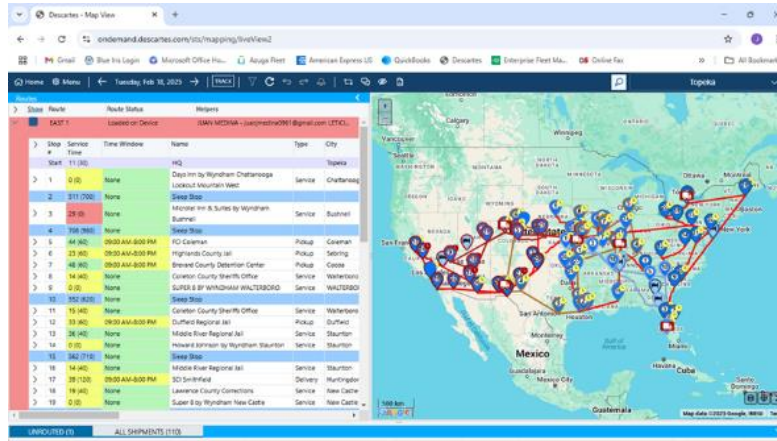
Descartes - Map View

ondemand.descartes.com/sts/mapping/liveView2

Gmail Blue Iris Login Microsoft Office Ho... Azuga Fleet American Express US QuickBooks Descartes Enterprise Fleet Ma... Online Fax All Bookmarks

Home Menu ← Tuesday, Feb 18, 2025 → TRACK

Topeka

Routes

| Show | Route | Route Status | Helpers |
|---|---|---|---|
| | EAST 1 | Loaded on Device | IVAN MEDINA - (ivanjmedina0961@gmail.com LETICI... |

| | Stop # | Service Time | Time Window | Name | Type | City |
|---|---|---|---|---|---|---|
| | Start | 11 (30) | | HQ | | Topeka |
| > | 1 | 0 (0) | None | Days Inn by Wyndham Chattanooga Lookout Mountain West | Service | Chattanoog |
| | 2 | 511 (700) | None | Sleep Stop | | |
| > | 3 | 29 (0) | None | Microtel Inn & Suites by Wyndham Bushnell | Service | Bushnell |
| | 4 | 706 (960) | None | Sleep Stop | | |
| > | 5 | 44 (60) | 09:00 AM-8:00 PM | FCI Coleman | Pickup | Coleman |
| > | 6 | 23 (60) | 09:00 AM-8:00 PM | Highlands County Jail | Pickup | Sebring |
| > | 7 | 48 (60) | 09:00 AM-8:00 PM | Brevard County Detention Center | Pickup | Cocoa |
| > | 8 | 14 (40) | None | Colleton County Sheriffs Office | Service | Walterboro |
| > | 9 | 0 (0) | None | SUPER 8 BY WYNDHAM WALTERBORO | Service | WALTERBO |
| | 10 | 552 (620) | None | Sleep Stop | | |
| > | 11 | 15 (40) | None | Colleton County Sheriffs Office | Service | Walterboro |
| > | 12 | 33 (60) | 09:00 AM-8:00 PM | Dufferd Regional Jail | Pickup | Dufferd |
| > | 13 | 26 (40) | None | Middle River Regional Jail | Service | Staunton |
| > | 14 | 0 (0) | None | Howard Johnson by Wyndham Staunton | Service | Staunton |
| | 15 | 562 (710) | None | Sleep Stop | | |
| > | 16 | 14 (40) | None | Middle River Regional Jail | Service | Staunton |
| > | 17 | 28 (120) | 09:00 AM-8:00 PM | SCI Smithfield | Delivery | Huntingdon |
| > | 18 | 19 (40) | None | Lawrence County Corrections | Service | New Castle |
| > | 19 | 0 (0) | None | Super 8 by Wyndham New Castle | Service | New Castle |

Calgary Winnipeg Seattle Ottawa Montreal Toronto New York San Francisco San Antonio Houston Mexico Havana Cuba Guatemala Miami

500 km

Map data ©2025 Google, INEGI

UNROUTED (3) ALL SHIPMENTS (110)